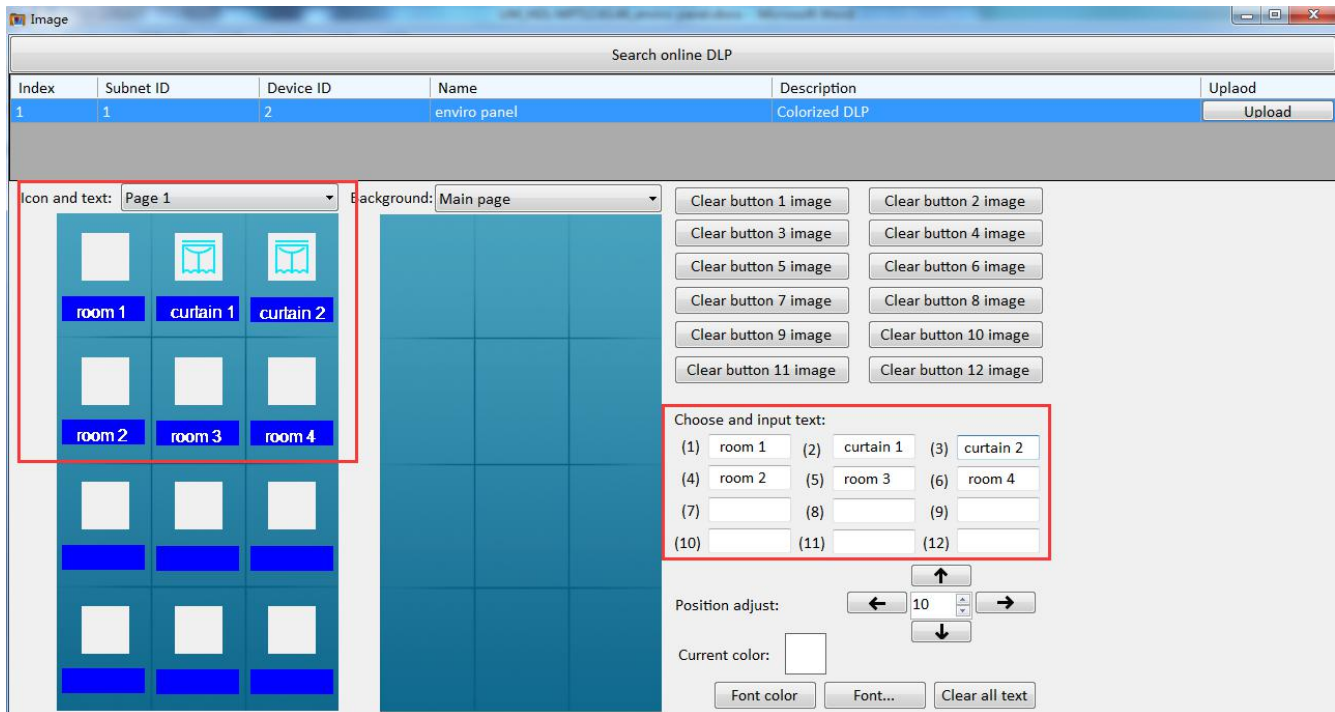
Image

Search online DLP

| Index | Subnet ID | Device ID | Name | Description | Uplaod |
|---|---|---|---|---|---|
| 1 | 1 | 2 | enviro panel | Colorized DLP | Upload |

Icon and text: Page 1

Background: Main page

room 1 curtain 1 curtain 2

room 2 room 3 room 4

Clear button 1 image
Clear button 2 image
Clear button 3 image
Clear button 4 image
Clear button 5 image
Clear button 6 image
Clear button 7 image
Clear button 8 image
Clear button 9 image
Clear button 10 image
Clear button 11 image
Clear button 12 image

Choose and input text:
(1) room 1 (2) curtain 1 (3) curtain 2
(4) room 2 (5) room 3 (6) room 4
(7) (8) (9)
(10) (11) (12)

Position adjust: 10

Current color:

Font color Font... Clear all text